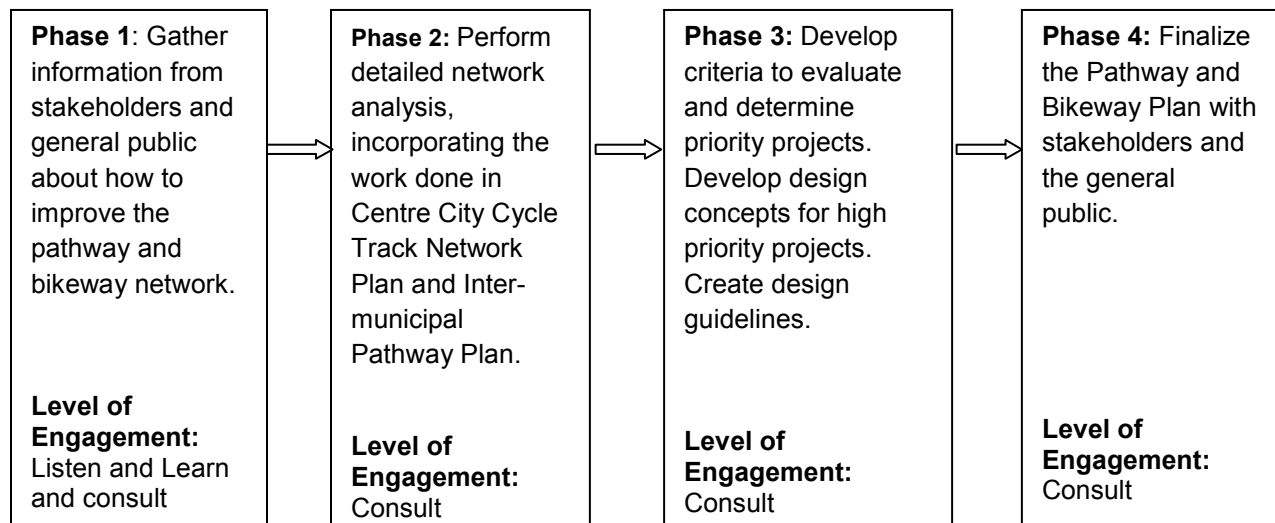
**Phase 1**: Gather information from stakeholders and general public about how to improve the pathway and bikeway network.

**Level of Engagement:** Listen and Learn and consult

**Phase 2:** Perform detailed network analysis, incorporating the work done in Centre City Cycle Track Network Plan and Inter-municipal Pathway Plan.

**Level of Engagement:** Consult

**Phase 3:** Develop criteria to evaluate and determine priority projects. Develop design concepts for high priority projects. Create design guidelines.

**Level of Engagement:** Consult

**Phase 4:** Finalize the Pathway and Bikeway Plan with stakeholders and the general public.

**Level of Engagement:** Consult